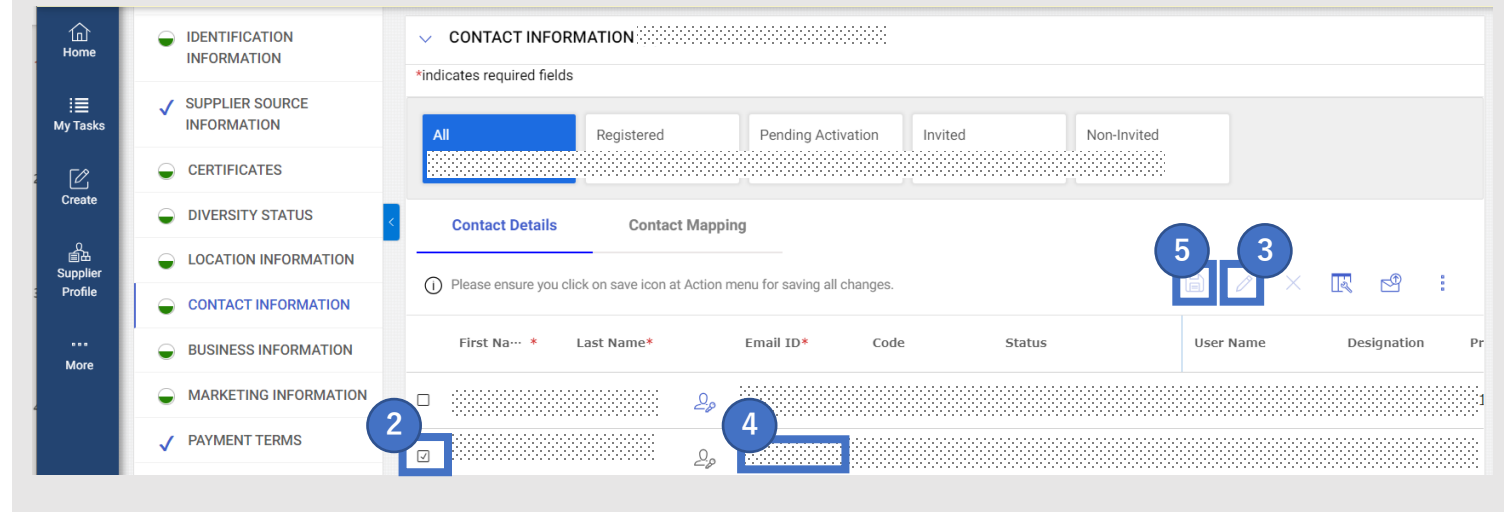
Home
My Tasks
Create
Supplier Profile
More

IDENTIFICATION INFORMATION
SUPPLIER SOURCE INFORMATION
CERTIFICATES
DIVERSITY STATUS
LOCATION INFORMATION
CONTACT INFORMATION
BUSINESS INFORMATION
MARKETING INFORMATION
PAYMENT TERMS

CONTACT INFORMATION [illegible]
*indicates required fields

All | Registered | Pending Activation | Invited | Non-Invited

Contact Details | Contact Mapping

5 3

Please ensure you click on save icon at Action menu for saving all changes.

| | First Na··· * | Last Name* | | Email ID* | Code | Status | User Name | Designation | Pr |
|---|---|---|---|---|---|---|---|---|---|
| | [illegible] | | | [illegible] | | | | | |
| 2 | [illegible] | | | 4 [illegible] | | | | | |